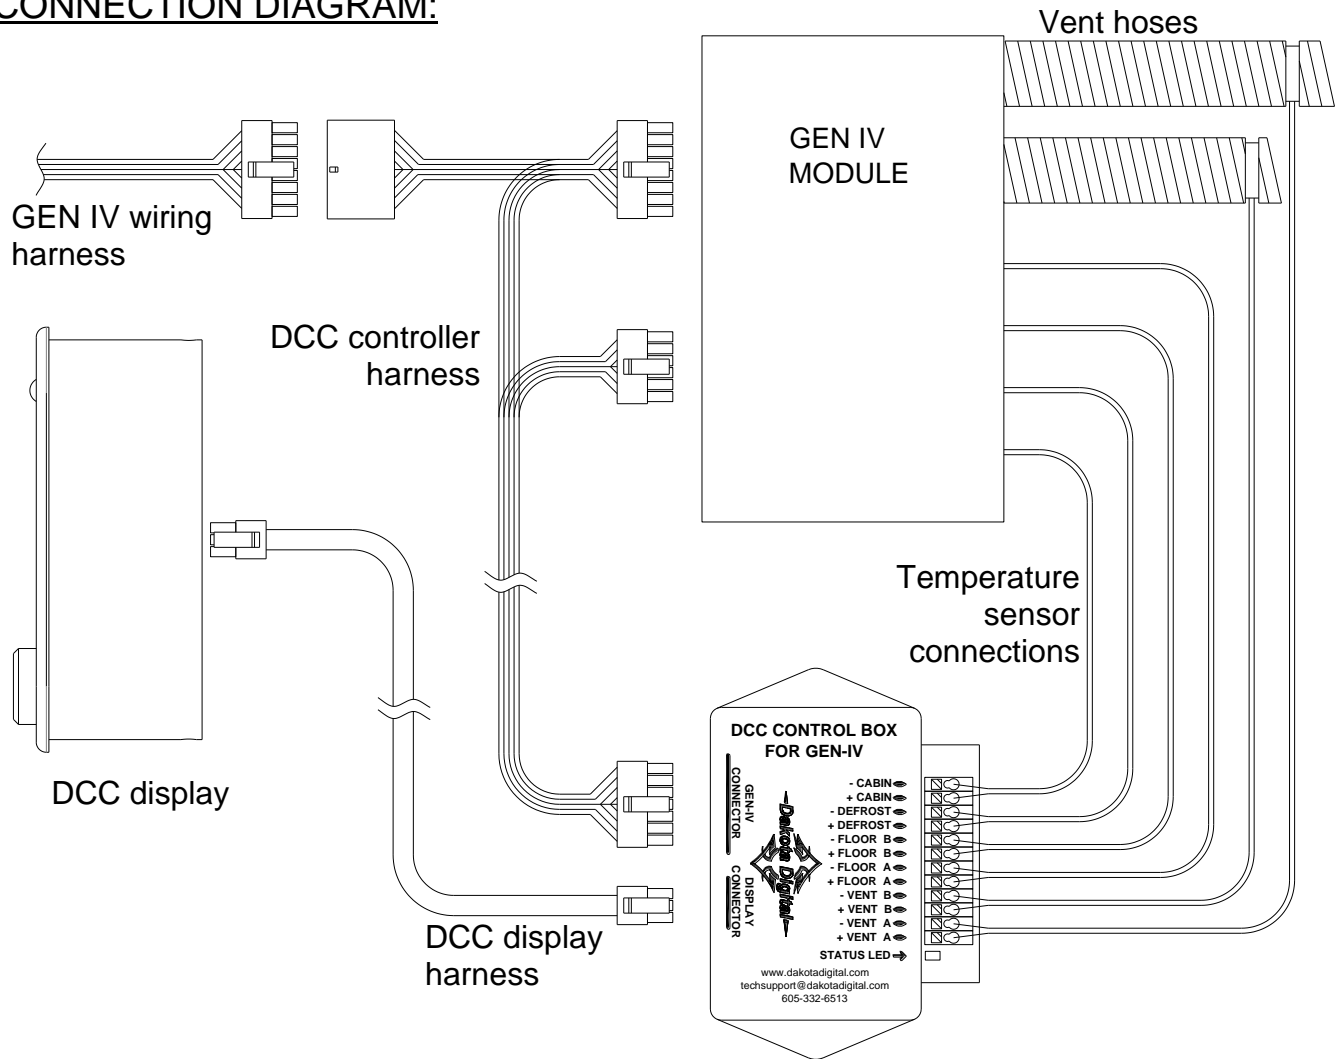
CONNECTION DIAGRAM:

Vent hoses

GEN IV MODULE

GEN IV wiring harness

DCC controller harness

Temperature sensor connections

DCC display

DCC display harness

DCC CONTROL BOX FOR GEN-IV

GEN-IV CONNECTOR

DISPLAY CONNECTOR

Dakota Digital

- CABIN
+ CABIN
- DEFROST
+ DEFROST
- FLOOR B
+ FLOOR B
- FLOOR A
+ FLOOR A
- VENT B
+ VENT B
- VENT A
+ VENT A
STATUS LED

www.dakotadigital.com
techsupport@dakotadigital.com
605-332-6513